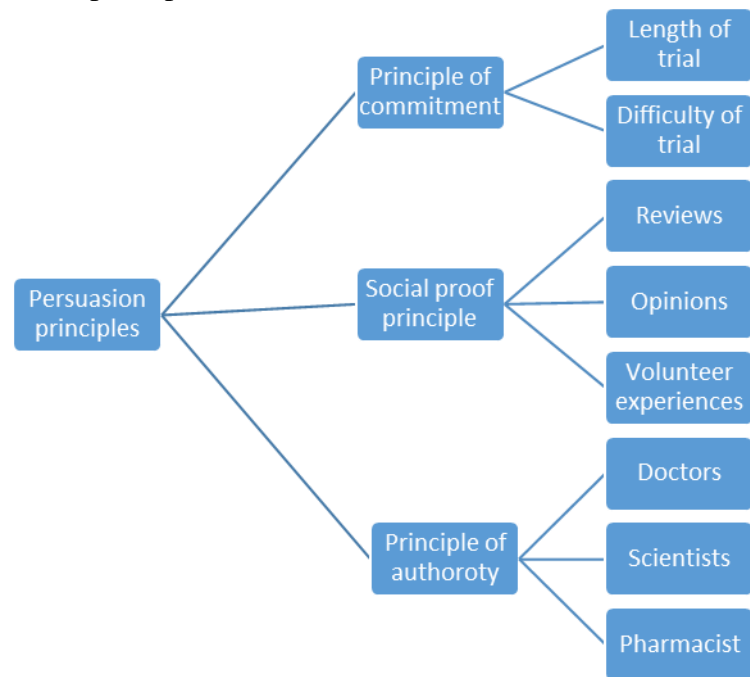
Persuasion principles

Principle of commitment

Length of trial

Difficulty of trial

Social proof principle

Reviews

Opinions

Volunteer experiences

Principle of authoroty

Doctors

Scientists

Pharmacist